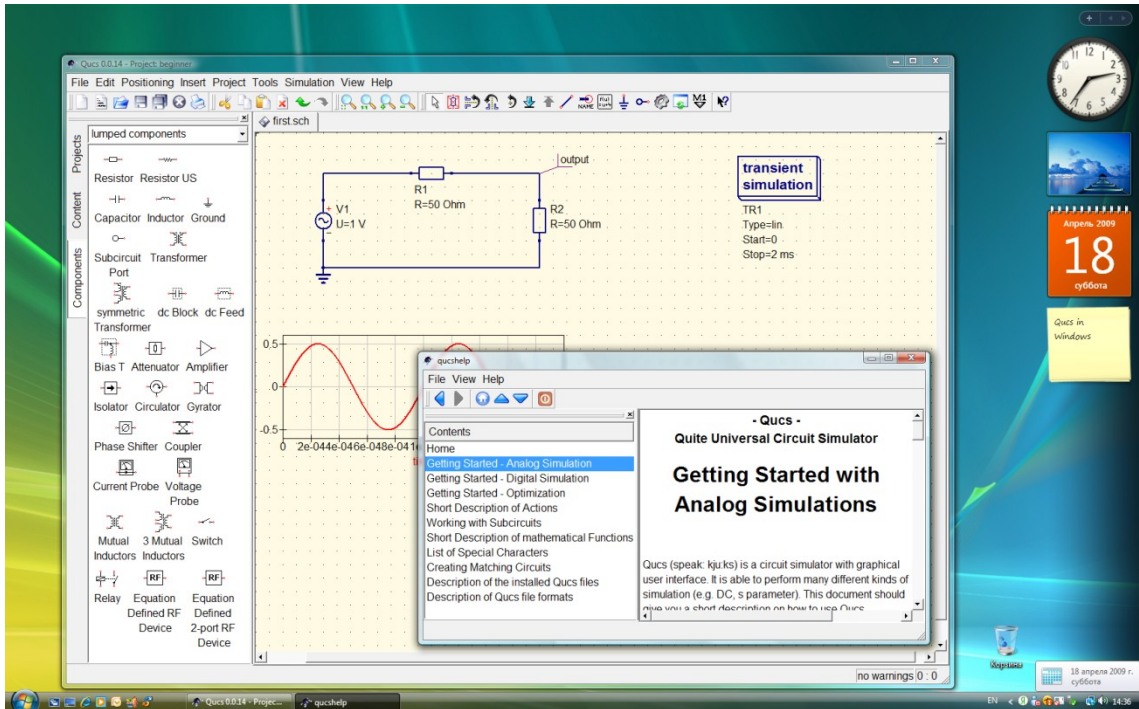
Qucs 0.0.14 - Project: beginner

File Edit Positioning Insert Project Tools Simulation View Help

lumped components

first.sch

Projects
Content
Components

Resistor Resistor US
Capacitor Inductor Ground
Subcircuit Port Transformer
symmetric Transformer dc Block dc Feed
Bias T Attenuator Amplifier
Isolator Circulator Gyrator
Phase Shifter Coupler
Current Probe Voltage Probe
Mutual Inductors 3 Mutual Inductors Switch
Relay Equation Defined RF Device Equation Defined 2-port RF Device

output
R1
R=50 Ohm
V1
U=1 V
R2
R=50 Ohm

transient simulation
TR1
Type=lin
Start=0
Stop=2 ms

0.5
0
-0.5
0 2e-04 4e-04 6e-04 8e-04 1e

qucshelp
File View Help

Contents
Home
Getting Started - Analog Simulation
Getting Started - Digital Simulation
Getting Started - Optimization
Short Description of Actions
Working with Subcircuits
Short Description of mathematical Functions
List of Special Characters
Creating Matching Circuits
Description of the installed Qucs files
Description of Qucs file formats

- Qucs -
Quite Universal Circuit Simulator

Getting Started with Analog Simulations

Qucs (speak: kju:ks) is a circuit simulator with graphical user interface. It is able to perform many different kinds of simulation (e.g. DC, s parameter). This document should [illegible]

no warnings 0 : 0

Апрель 2009
18
суббота

Qucs in Windows

Корзина

18 апреля 2009 г.
суббота

Qucs 0.0.14 - Projec...
qucshelp

EN 14:36